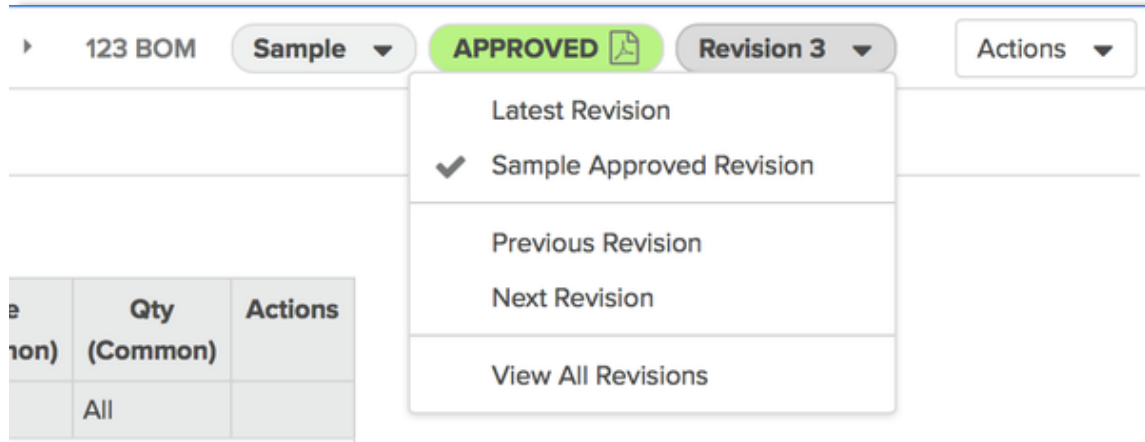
123 BOM Sample APPROVED Revision 3 Actions

Latest Revision
Sample Approved Revision

Previous Revision
Next Revision

View All Revisions

| e non) | Qty (Common) | Actions |
|---|---|---|
| | All | |